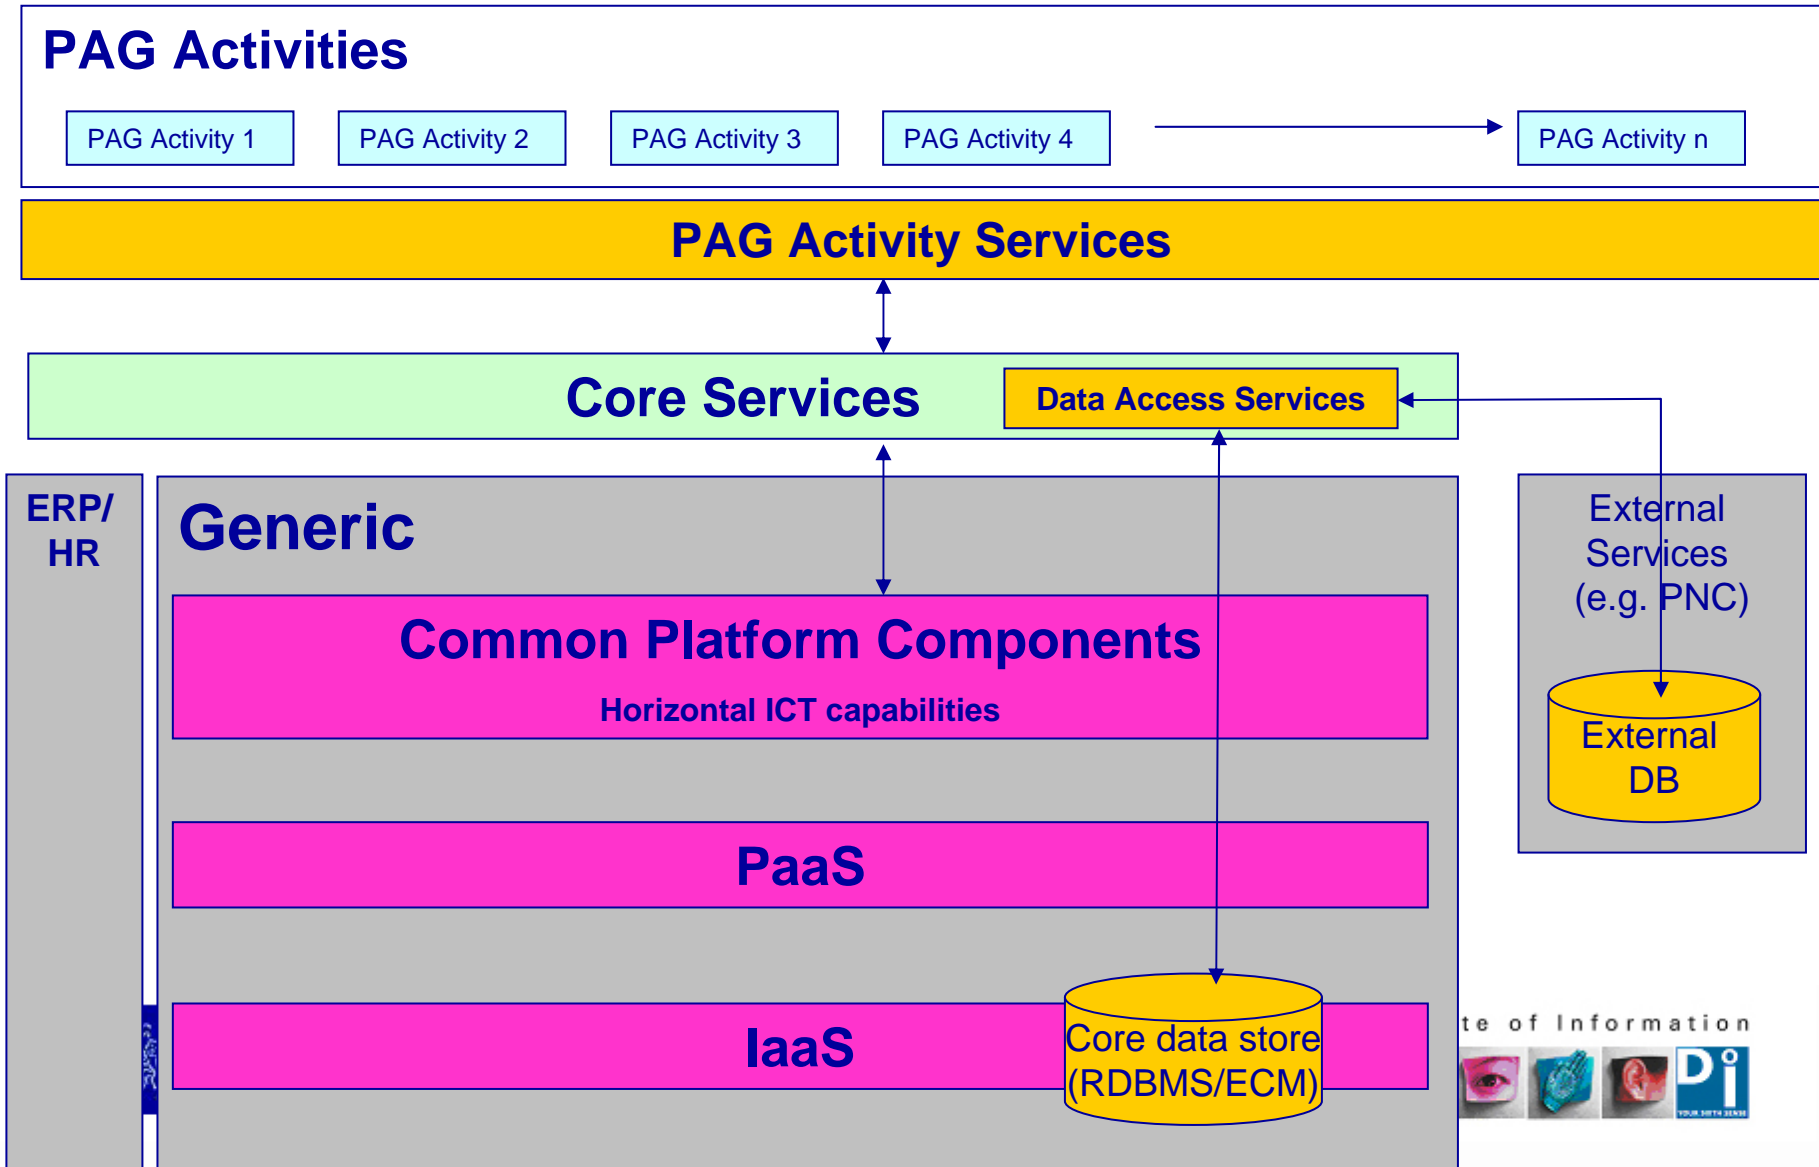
PAG Activities

PAG Activity 1

PAG Activity 2

PAG Activity 3

PAG Activity 4

PAG Activity n

PAG Activity Services

Core Services

Data Access Services

ERP/ HR

Generic

External Services (e.g. PNC)

External DB

Common Platform Components

Horizontal ICT capabilities

PaaS

IaaS

Core data store (RDBMS/ECM)

te of Information

Di